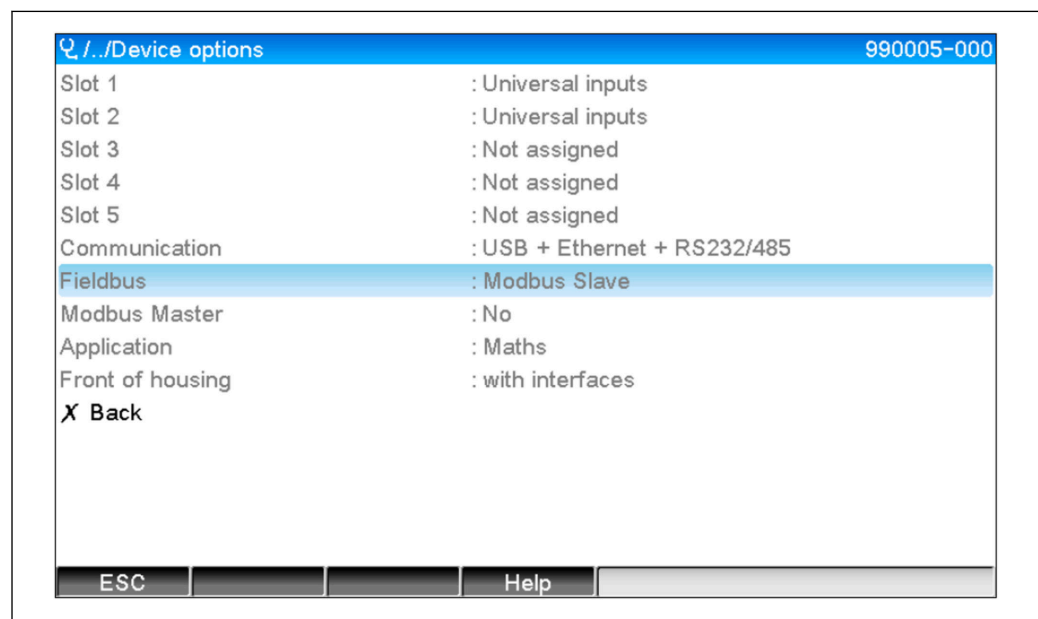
/../Device options 990005-000

| | |
|---|---|
| Slot 1 | : Universal inputs |
| Slot 2 | : Universal inputs |
| Slot 3 | : Not assigned |
| Slot 4 | : Not assigned |
| Slot 5 | : Not assigned |
| Communication | : USB + Ethernet + RS232/485 |
| Fieldbus | : Modbus Slave |
| Modbus Master | : No |
| Application | : Maths |
| Front of housing | : with interfaces |

X Back

ESC Help